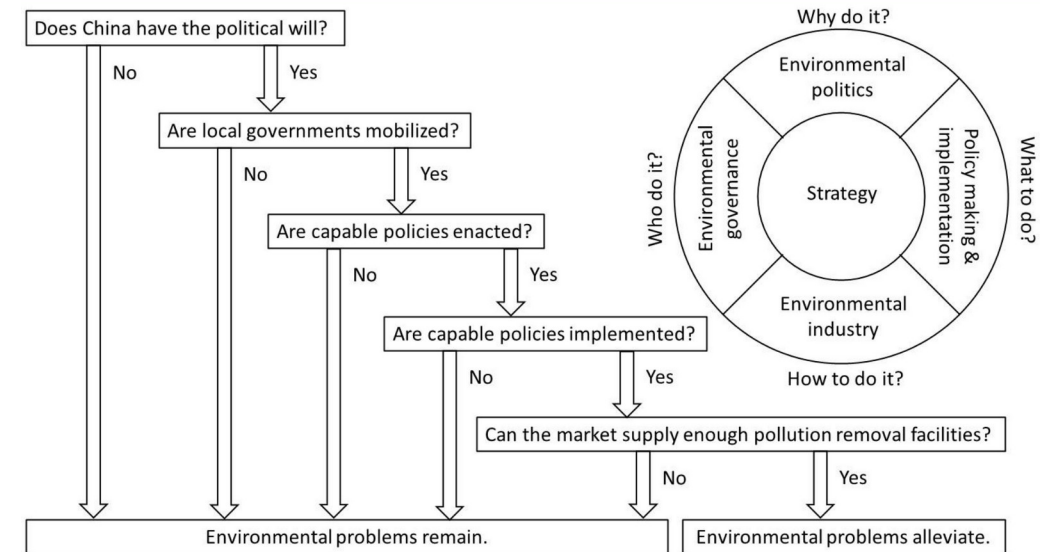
Does China have the political will?

No

Yes

Are local governments mobilized?

No

Yes

Are capable policies enacted?

No

Yes

Are capable policies implemented?

No

Yes

Can the market supply enough pollution removal facilities?

No

Yes

Environmental problems remain.

Environmental problems alleviate.

Why do it?

Environmental politics

Who do it?

Environmental governance

Strategy

Policy making & implementation

What to do?

Environmental industry

How to do it?